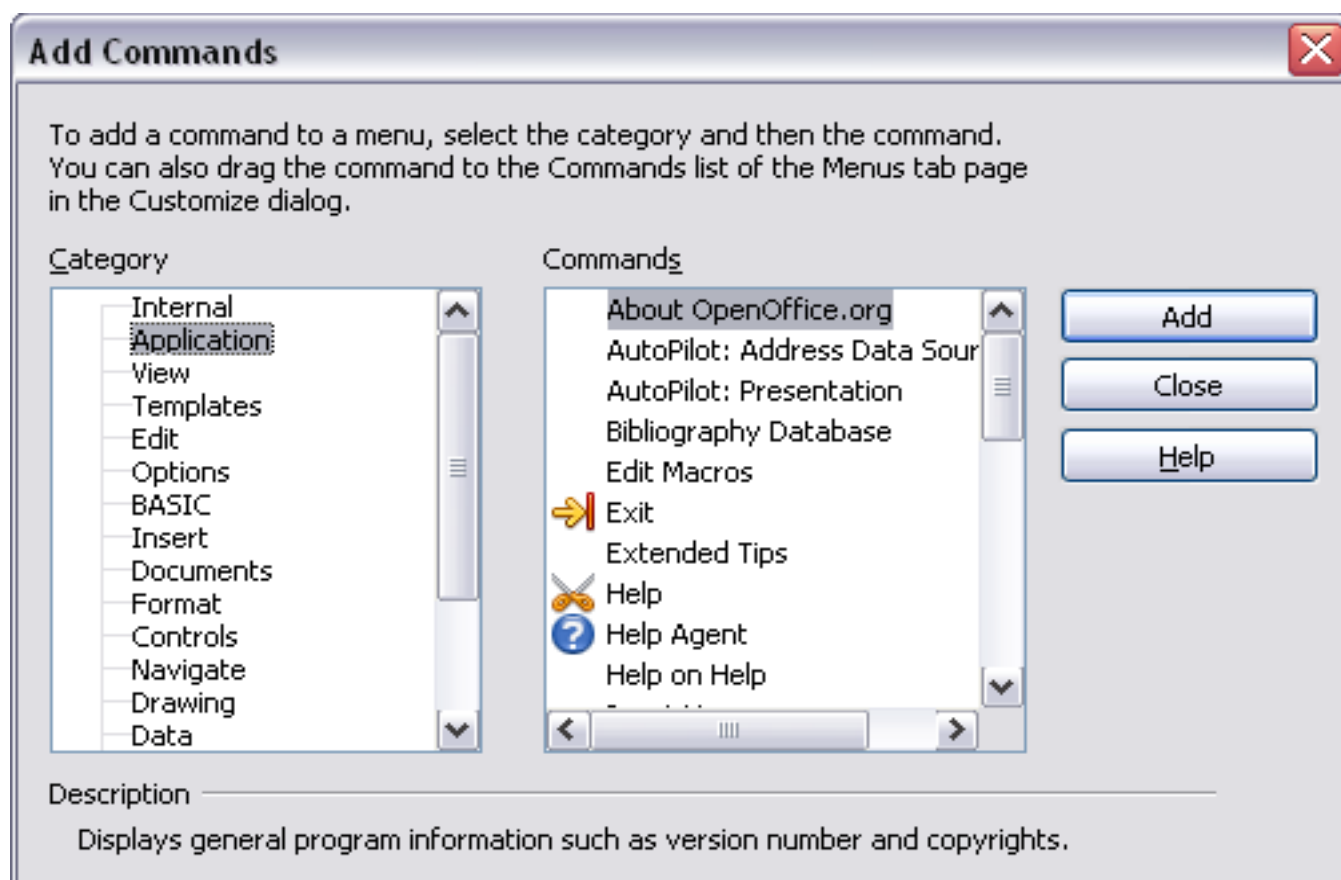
Add Commands

To add a command to a menu, select the category and then the command. You can also drag the command to the Commands list of the Menus tab page in the Customize dialog.

Category

Internal
Application
View
Templates
Edit
Options
BASIC
Insert
Documents
Format
Controls
Navigate
Drawing
Data

Commands

About OpenOffice.org
AutoPilot: Address Data Sour
AutoPilot: Presentation
Bibliography Database
Edit Macros
Exit
Extended Tips
Help
Help Agent
Help on Help
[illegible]

Add
Close
Help

Description

Displays general program information such as version number and copyrights.